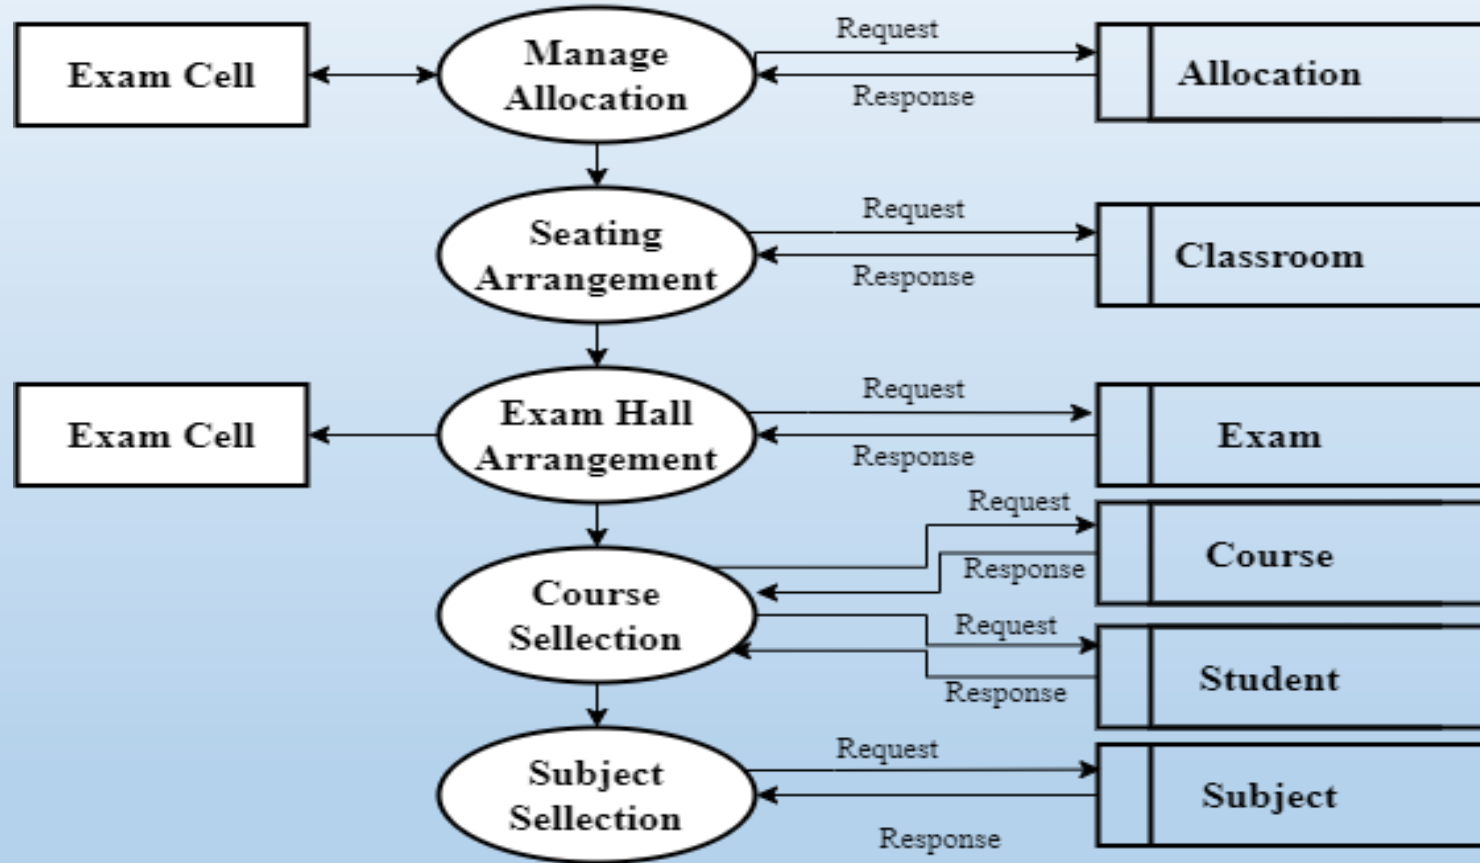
Exam Cell

Manage Allocation

Request

Response

Allocation

Seating Arrangement

Request

Response

Classroom

Exam Cell

Exam Hall Arrangement

Request

Response

Exam

Request

Response

Course

Course Sellection

Request

Response

Student

Subject Sellection

Request

Response

Subject